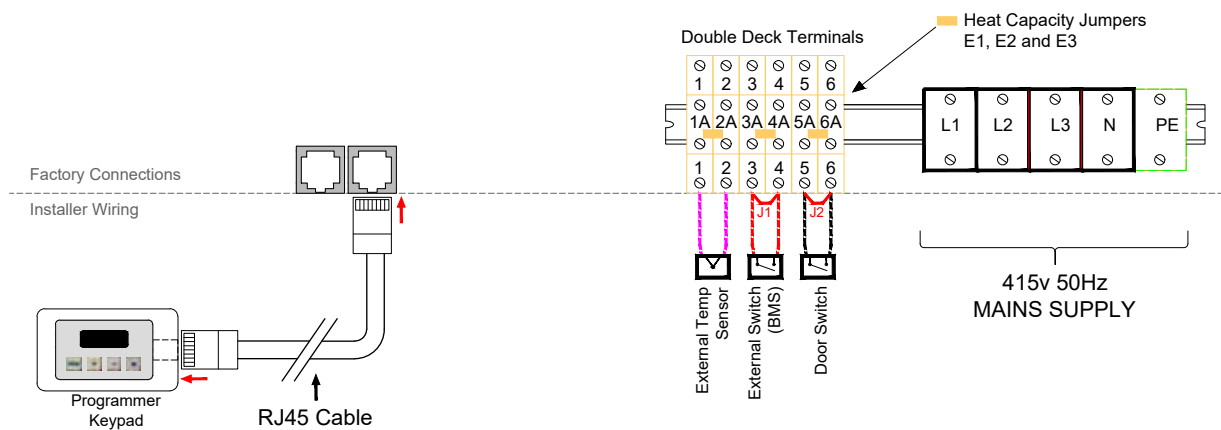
Heat Capacity Jumpers
E1, E2 and E3

Double Deck Terminals

1 2 3 4 5 6
1A 2A 3A 4A 5A 6A
1 2 3 4 5 6

L1 L2 L3 N PE

Factory Connections
Installer Wiring

J1 J2

External Temp Sensor
External Switch (BMS)
Door Switch

415v 50Hz
MAINS SUPPLY

Programmer Keypad

RJ45 Cable